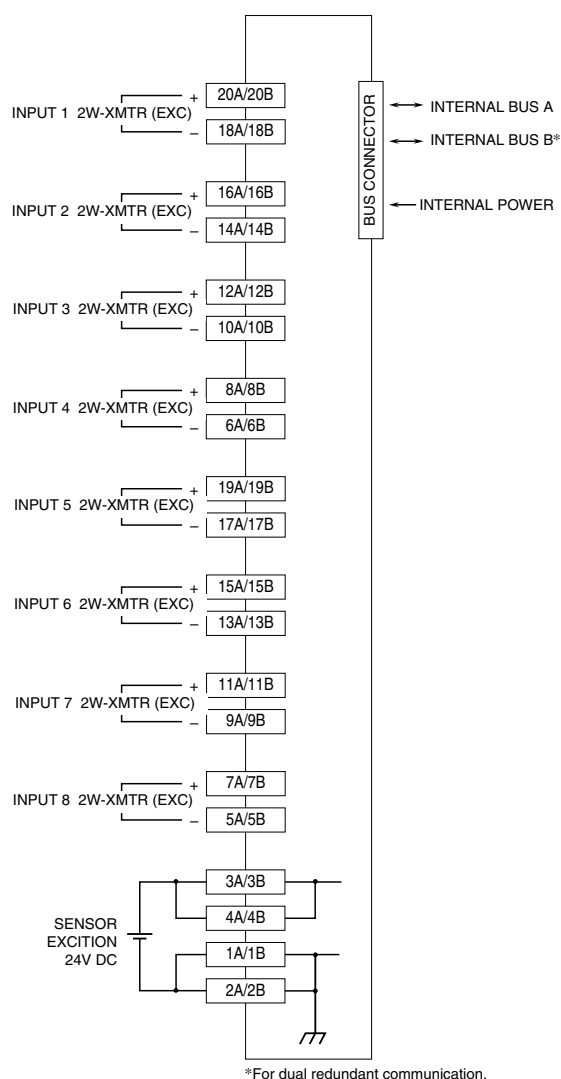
INPUT 1 2W-XMTR (EXC)
+
20A/20B
–
18A/18B

INPUT 2 2W-XMTR (EXC)
+
16A/16B
–
14A/14B

INPUT 3 2W-XMTR (EXC)
+
12A/12B
–
10A/10B

INPUT 4 2W-XMTR (EXC)
+
8A/8B
–
6A/6B

INPUT 5 2W-XMTR (EXC)
+
19A/19B
–
17A/17B

INPUT 6 2W-XMTR (EXC)
+
15A/15B
–
13A/13B

INPUT 7 2W-XMTR (EXC)
+
11A/11B
–
9A/9B

INPUT 8 2W-XMTR (EXC)
+
7A/7B
–
5A/5B

SENSOR EXCITION 24V DC
3A/3B
4A/4B
1A/1B
2A/2B

BUS CONNECTOR
INTERNAL BUS A
INTERNAL BUS B*
INTERNAL POWER

*For dual redundant communication.